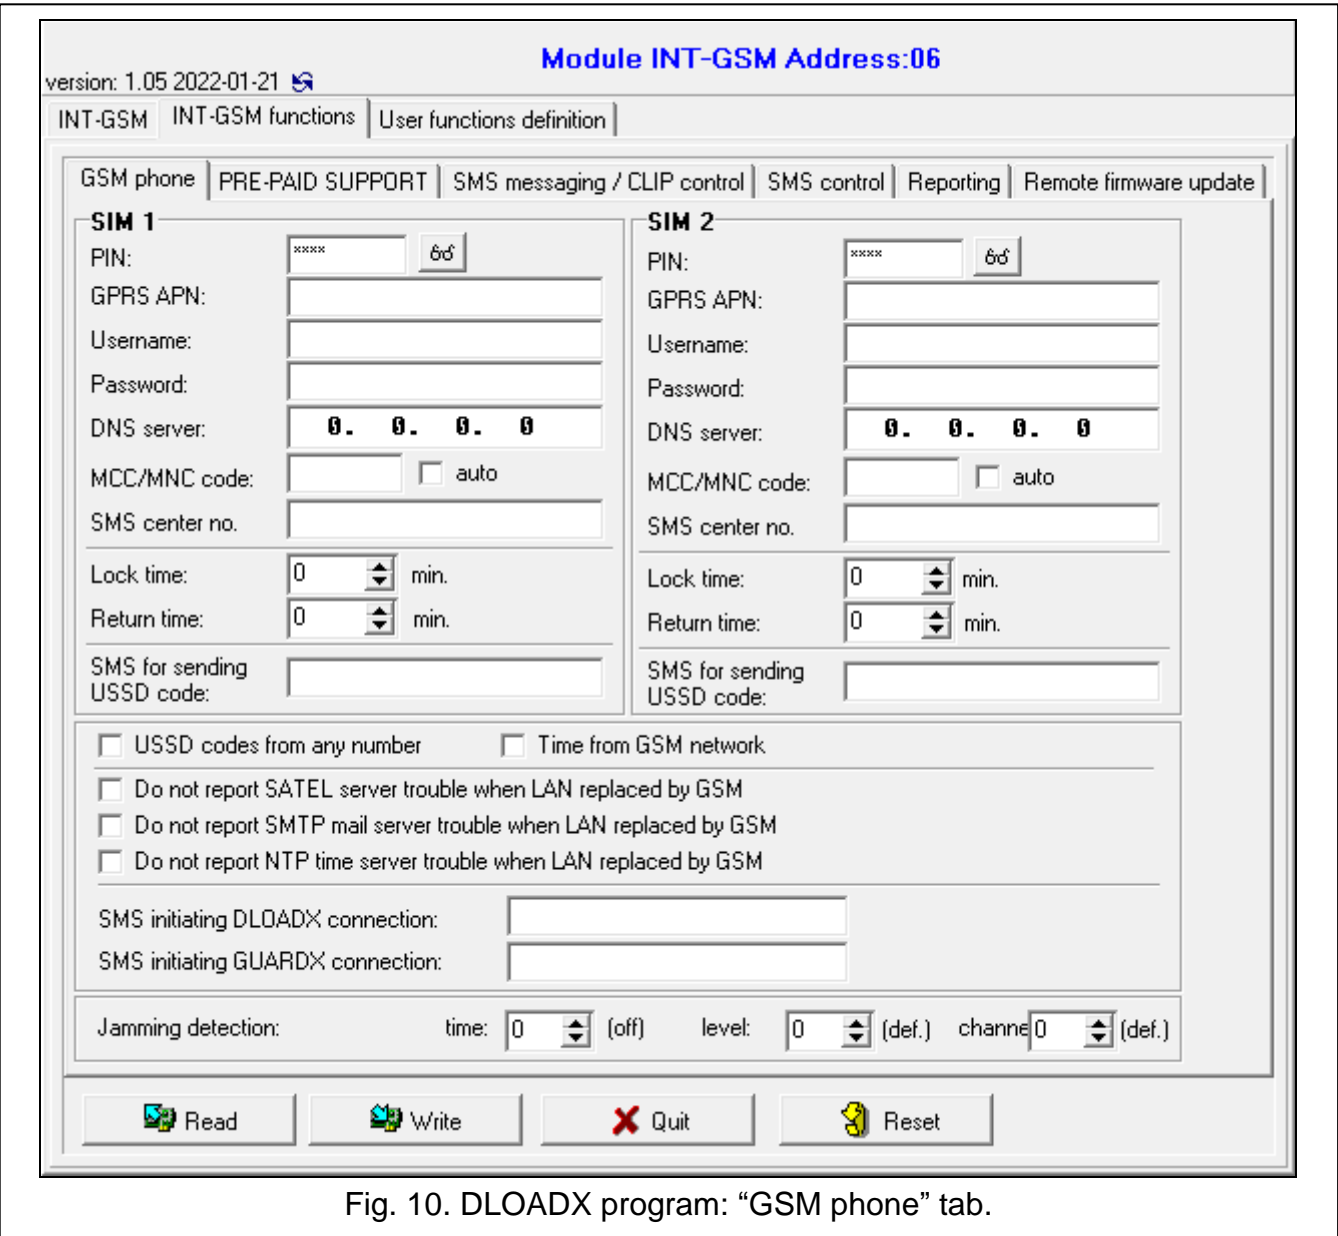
Module INT-GSM Address:06

version: 1.05 2022-01-21

INT-GSM | INT-GSM functions | User functions definition

GSM phone | PRE-PAID SUPPORT | SMS messaging / CLIP control | SMS control | Reporting | Remote firmware update

SIM 1

PIN: ****

GPRS APN:

Username:

Password:

DNS server: 0. 0. 0. 0

MCC/MNC code: auto

SMS center no.

Lock time: 0 min.

Return time: 0 min.

SMS for sending USSD code:

SIM 2

PIN: ****

GPRS APN:

Username:

Password:

DNS server: 0. 0. 0. 0

MCC/MNC code: auto

SMS center no.

Lock time: 0 min.

Return time: 0 min.

SMS for sending USSD code:

USSD codes from any number

Time from GSM network

Do not report SATEL server trouble when LAN replaced by GSM

Do not report SMTP mail server trouble when LAN replaced by GSM

Do not report NTP time server trouble when LAN replaced by GSM

SMS initiating DLOADX connection:

SMS initiating GUARDX connection:

Jamming detection: time: 0 (off) level: 0 (def.) channe 0 (def.)

Read | Write | Quit | Reset

Fig. 10. DLOADX program: “GSM phone” tab.